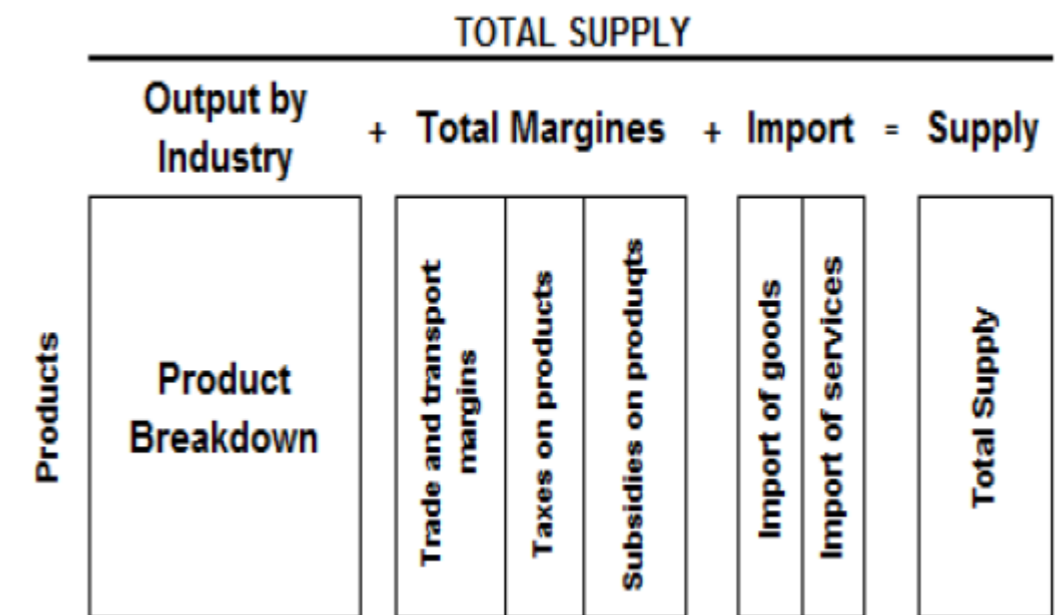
TOTAL SUPPLY

Output by Industry + Total Margines + Import = Supply

Products

Product Breakdown

Trade and transport margins

Taxes on products

Subsidies on produqts

Import of goods

Import of services

Total Supply